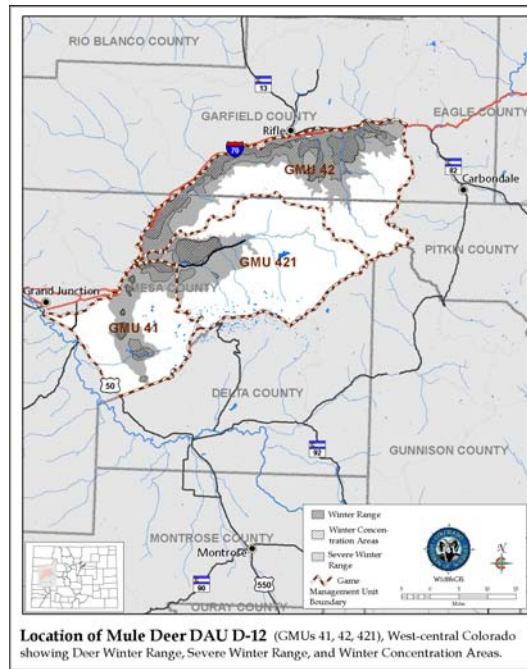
RIO BLANCO COUNTY

13

GARFIELD COUNTY

Rifle

EAGLE COUNTY

70

GMU 42

82

Carbondale

PITKIN COUNTY

GMU 421

Grand Junction

MESA COUNTY

GMU 41

50

DELTA COUNTY

92

GUNNISON COUNTY

MONTROSE COUNTY

Montrose

550

90

OURAY COUNTY

Winter Range

Winter Concentration Areas

Severe Winter Range

Game Management Unit Boundary

WildlifeGIS

N

Miles

**Location of Mule Deer DAU D-12** (GMUs 41, 42, 421), West-central Colorado showing Deer Winter Range, Severe Winter Range, and Winter Concentration Areas.